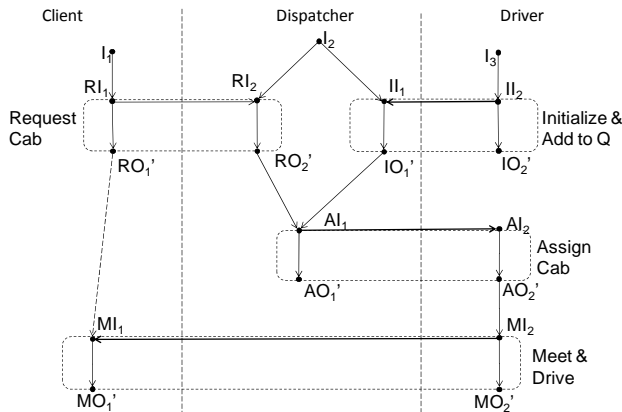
Client

Dispatcher

Driver

$I_1$

$I_2$

$I_3$

$RI_1$

$RI_2$

$II_1$

$II_2$

Request Cab

Initialize & Add to Q

$RO_1'$

$RO_2'$

$IO_1'$

$IO_2'$

$AI_1$

$AI_2$

Assign Cab

$AO_1'$

$AO_2'$

$MI_1$

$MI_2$

Meet & Drive

$MO_1'$

$MO_2'$